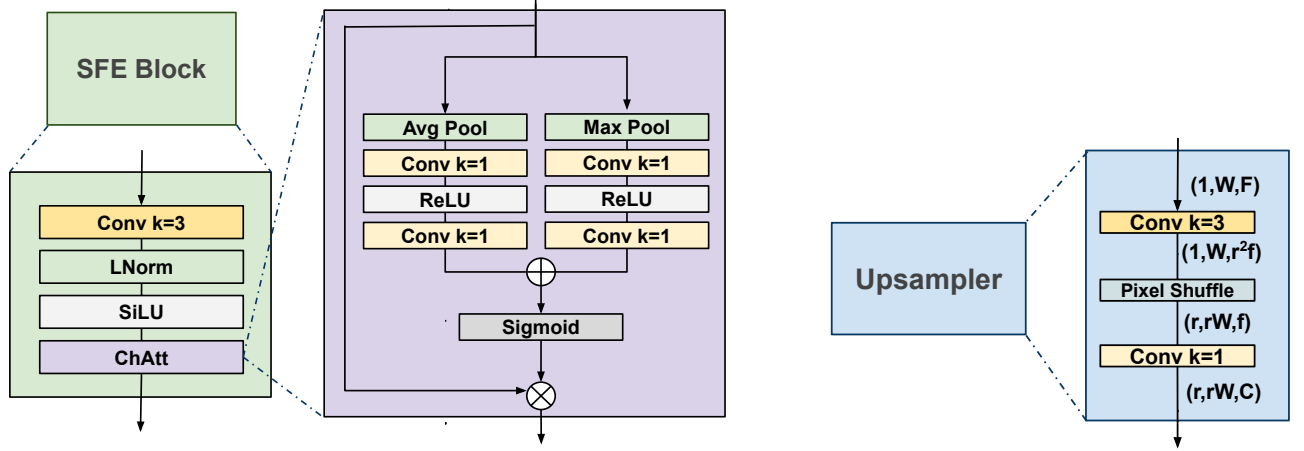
SFE Block

Conv k=3
LNorm
SiLU
ChAtt

Avg Pool
Conv k=1
ReLU
Conv k=1

Max Pool
Conv k=1
ReLU
Conv k=1

$\oplus$

Sigmoid

$\otimes$

Upsampler

(1,W,F)
Conv k=3
(1,W,$r^2$f)
Pixel Shuffle
(r,rW,f)
Conv k=1
(r,rW,C)